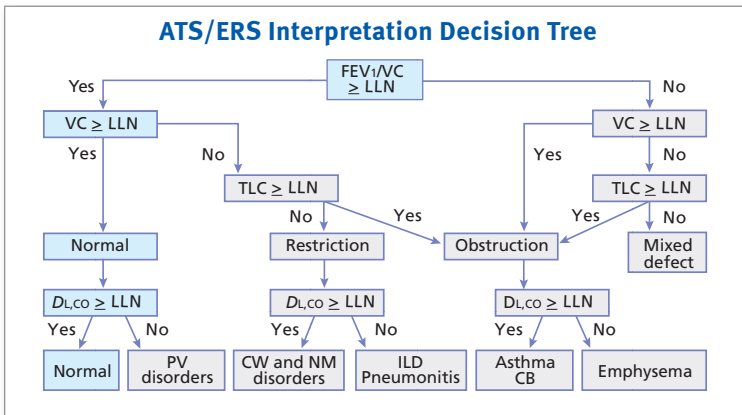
ATS/ERS Interpretation Decision Tree

$FEV_1/VC \geq LLN$

Yes

No

$VC \geq LLN$

Yes

No

$TLC \geq LLN$

No

Yes

Normal

Restriction

Obstruction

$D_{L,CO} \geq LLN$

Yes

No

Normal

PV disorders

$D_{L,CO} \geq LLN$

Yes

No

CW and NM disorders

ILD Pneumonitis

$VC \geq LLN$

Yes

No

$TLC \geq LLN$

Yes

No

Mixed defect

$D_{L,CO} \geq LLN$

Yes

No

Asthma CB

Emphysema